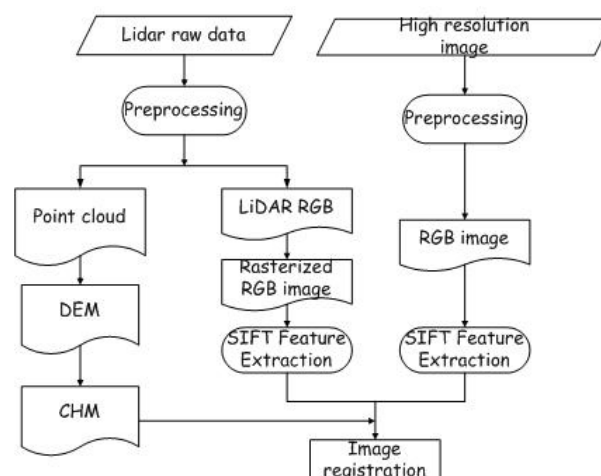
Lidar raw data

High resolution image

Preprocessing

Preprocessing

Point cloud

LiDAR RGB

RGB image

Rasterized RGB image

DEM

SIFT Feature Extraction

SIFT Feature Extraction

CHM

Image registration